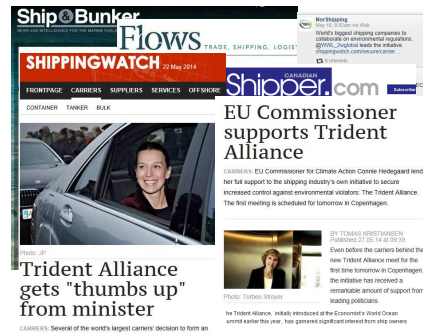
Ship & Bunker
NEWS AND INTELLIGENCE FOR THE MARINE FUELS

Flows
TRADE, SHIPPING, ENERGY

NorShipping
May 14, 5:52am via Hootsuite
World's biggest shipping companies to collaborate on environmental regulations. @WWL_2wglobal leads the initiative. shippingwatch.com/secure/carrier
6 retweets

SHIPPINGWATCH 22 May 2014
FRONTPAGE CARRIERS SUPPLIERS SERVICES OFFSHORE
CONTAINER TANKER BULK

Photo: JP

Trident Alliance gets "thumbs up" from minister

CARRIERS: Several of the world's largest carriers' decision to form an

CANADIAN
Shipper.com
Subscribe

EU Commissioner supports Trident Alliance

CARRIERS: EU Commissioner for Climate Action Connie Hedegaard lend her full support to the shipping industry's own initiative to secure increased control against environmental violators. The Trident Alliance. The first meeting is scheduled for tomorrow in Copenhagen.

Photo: Torben Stroyer

BY TOMAS KRISTIANSEN
Published 27.05.14 at 09:39

Even before the carriers behind the new Trident Alliance meet for the first time tomorrow in Copenhagen, the initiative has received a remarkable amount of support from leading politicians.

he Trident Alliance, initially introduced at the Economist's World Ocean summit earlier this year, has garnered significant interest from ship owners